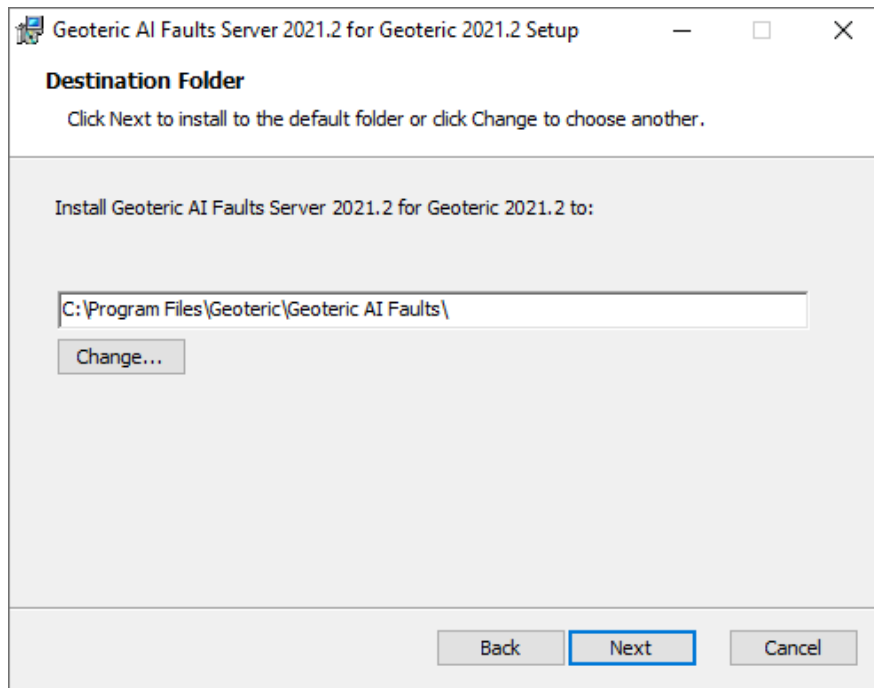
Geoteric AI Faults Server 2021.2 for Geoteric 2021.2 Setup

Destination Folder

Click Next to install to the default folder or click Change to choose another.

Install Geoteric AI Faults Server 2021.2 for Geoteric 2021.2 to:

C:\Program Files\Geoteric\Geoteric AI Faults\

Change...

Back

Next

Cancel